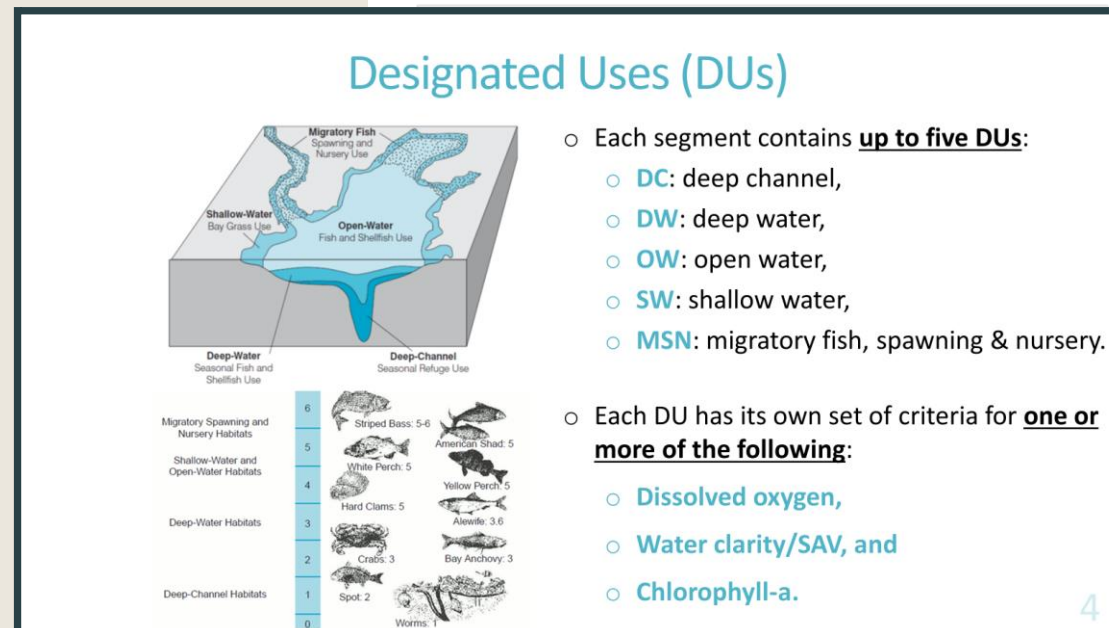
Designated Uses (DUs)

Migratory Fish Spawning and Nursery Use

Shallow-Water Bay Grass Use

Open-Water Fish and Shellfish Use

Deep-Water Seasonal Fish and Shellfish Use

Deep-Channel Seasonal Refuge Use

| | |
|---|---|
| Migratory Spawning and Nursery Habitats | 6 |
| | 5 |
| Shallow-Water and Open-Water Habitats | 4 |
| Deep-Water Habitats | 3 |
| | 2 |
| Deep-Channel Habitats | 1 |
| | 0 |

Striped Bass: 5-6

American Shad: 5

White Perch: 5

Yellow Perch: 5

Hard Clams: 5

Alewife: 3.6

Crabs: 3

Bay Anchovy: 3

Spot: 2

Worms: 1

○ Each segment contains **up to five DUs**:

○ DC: deep channel,

○ DW: deep water,

○ OW: open water,

○ SW: shallow water,

○ MSN: migratory fish, spawning & nursery.

○ Each DU has its own set of criteria for **one or more of the following**:

○ **Dissolved oxygen,**

○ **Water clarity/SAV, and**

○ **Chlorophyll-a.**

4